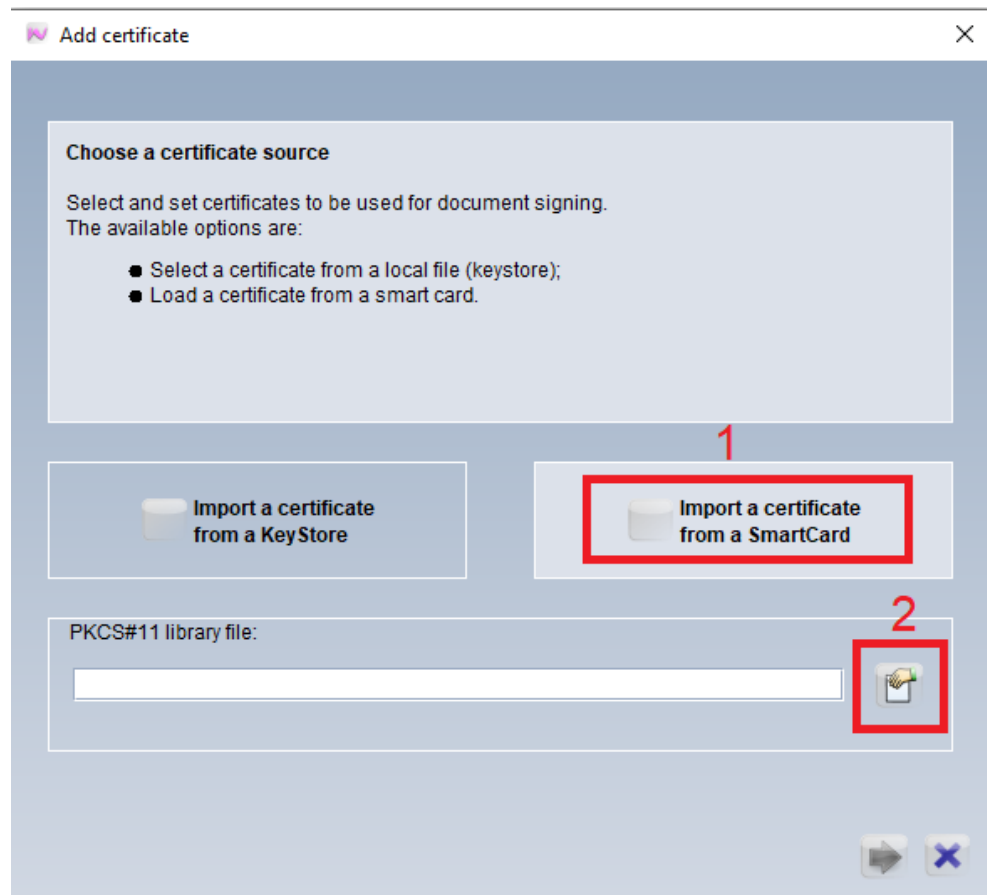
Add certificate

Choose a certificate source

Select and set certificates to be used for document signing.
The available options are:

- Select a certificate from a local file (keystore);
- Load a certificate from a smart card.

1

Import a certificate from a KeyStore

Import a certificate from a SmartCard

2

PKCS#11 library file: